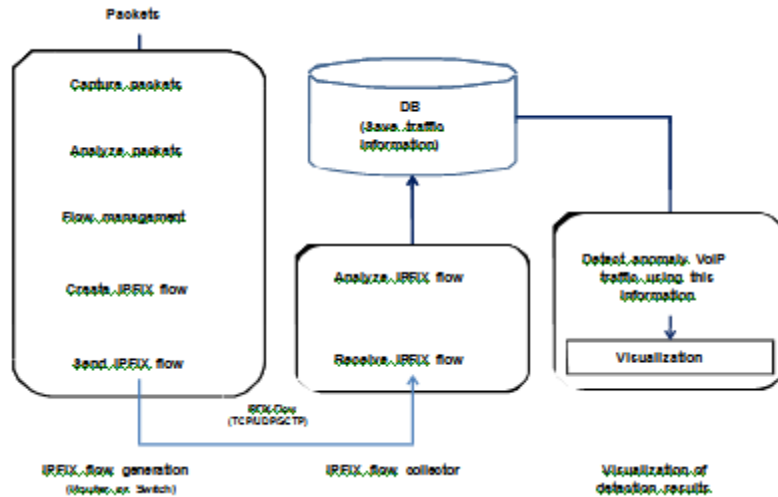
Packets

Capture packets

Analyze packets

Flow management

Create IPFIX flow

Send IPFIX flow

DB
(Save traffic information)

Analyze IPFIX flow

Receive IPFIX flow

Detect anomaly VoIP traffic using this information

Visualization

IPFIX Flow
(TCP/UDP/SCTP)

IPFIX flow generation
(Router or Switch)

IPFIX flow collector

Visualization of detection results